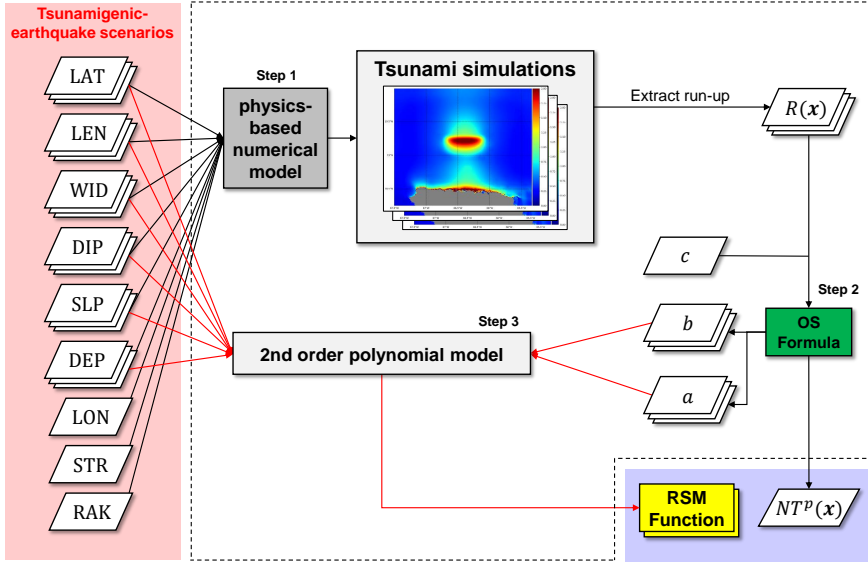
Tsunamigenic-earthquake scenarios

LAT
LEN
WID
DIP
SLP
DEP
LON
STR
RAK

Step 1
physics-based numerical model

Tsunami simulations

Extract run-up

$R(\boldsymbol{x})$

$c$

Step 2

OS Formula

Step 3

2nd order polynomial model

$b$

$a$

RSM Function

$NT^p(\boldsymbol{x})$